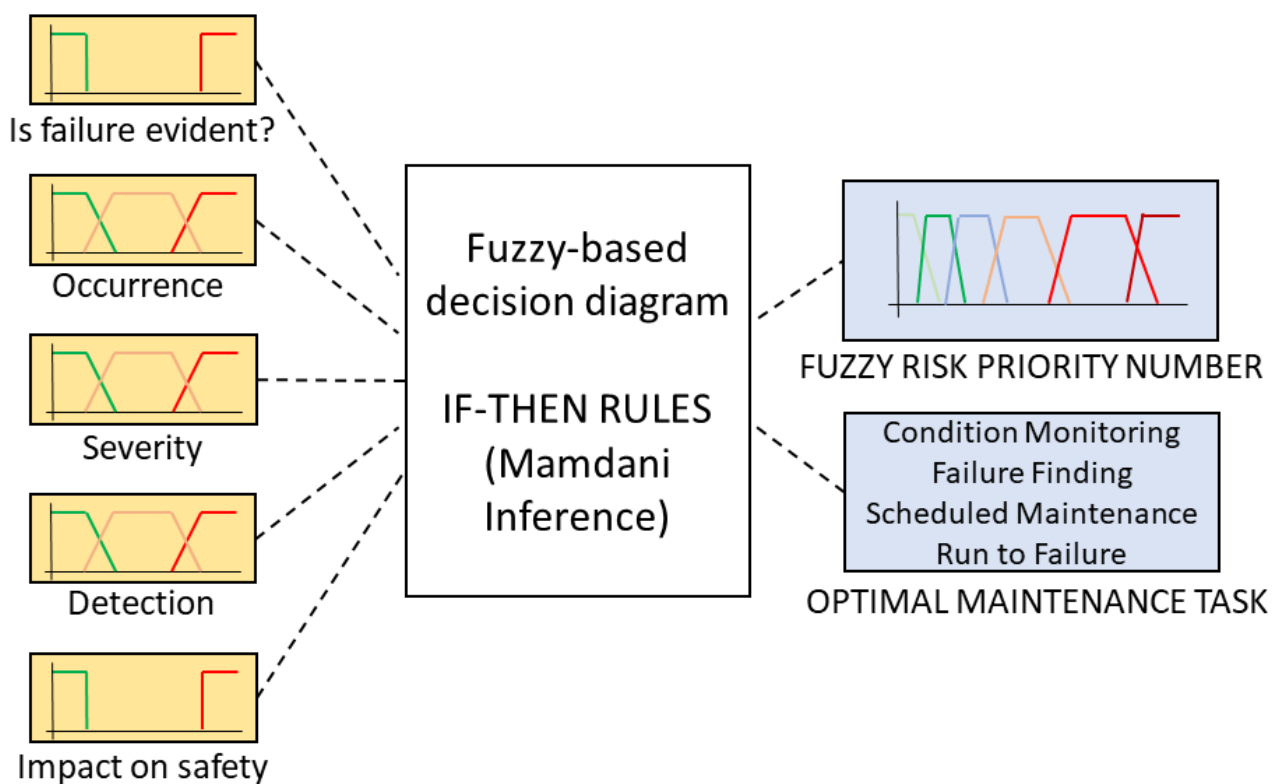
Is failure evident?

Occurrence

Severity

Detection

Impact on safety

Fuzzy-based decision diagram

IF-THEN RULES (Mamdani Inference)

FUZZY RISK PRIORITY NUMBER

Condition Monitoring
Failure Finding
Scheduled Maintenance
Run to Failure

OPTIMAL MAINTENANCE TASK